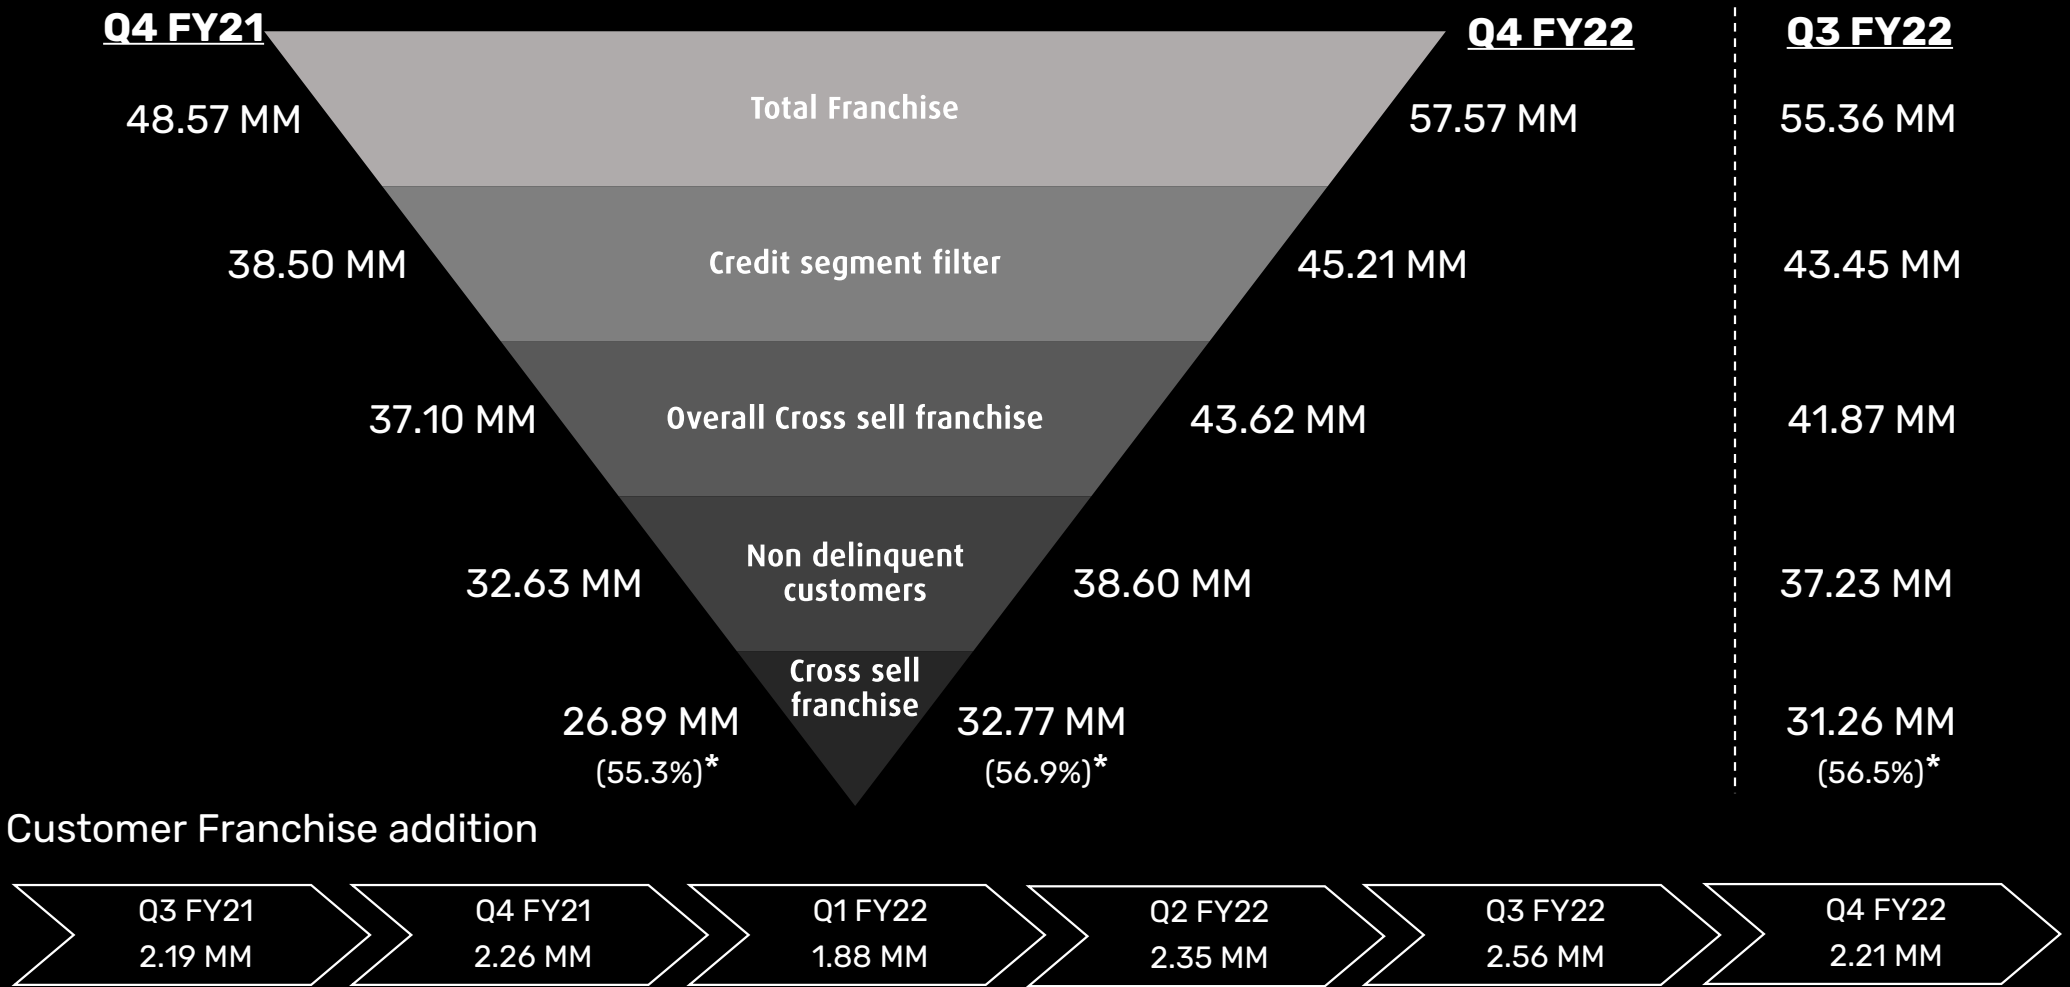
Q4 FY21

Q4 FY22

Q3 FY22

48.57 MM

Total Franchise

57.57 MM

55.36 MM

38.50 MM

Credit segment filter

45.21 MM

43.45 MM

37.10 MM

Overall Cross sell franchise

43.62 MM

41.87 MM

32.63 MM

Non delinquent customers

38.60 MM

37.23 MM

26.89 MM (55.3%)*

Cross sell franchise

32.77 MM (56.9%)*

31.26 MM (56.5%)*

Customer Franchise addition

Q3 FY21 2.19 MM

Q4 FY21 2.26 MM

Q1 FY22 1.88 MM

Q2 FY22 2.35 MM

Q3 FY22 2.56 MM

Q4 FY22 2.21 MM